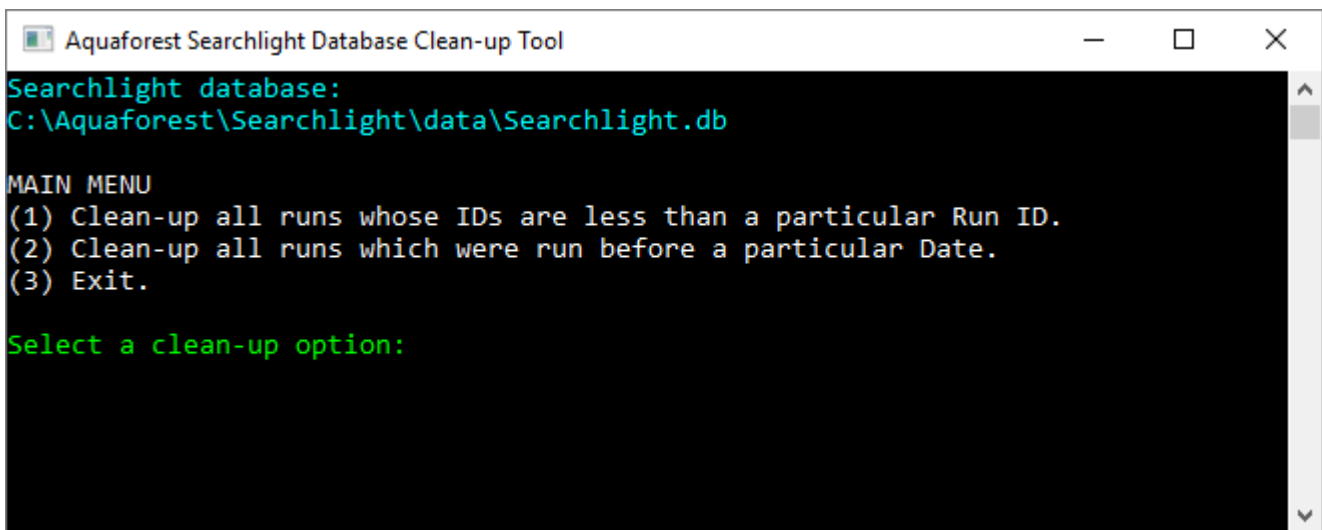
Aquaforest Searchlight Database Clean-up Tool

Searchlight database:
C:\Aquaforest\Searchlight\data\Searchlight.db

MAIN MENU
(1) Clean-up all runs whose IDs are less than a particular Run ID.
(2) Clean-up all runs which were run before a particular Date.
(3) Exit.

Select a clean-up option: